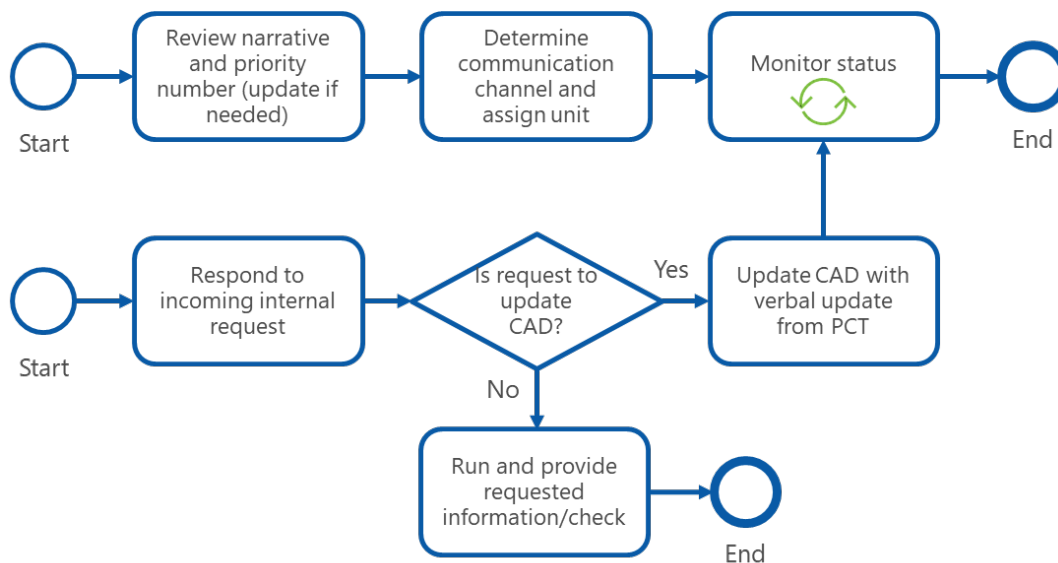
Start

Review narrative and priority number (update if needed)

Determine communication channel and assign unit

Monitor status

End

Start

Respond to incoming internal request

Is request to update CAD?

Yes

Update CAD with verbal update from PCT

No

Run and provide requested information/check

End